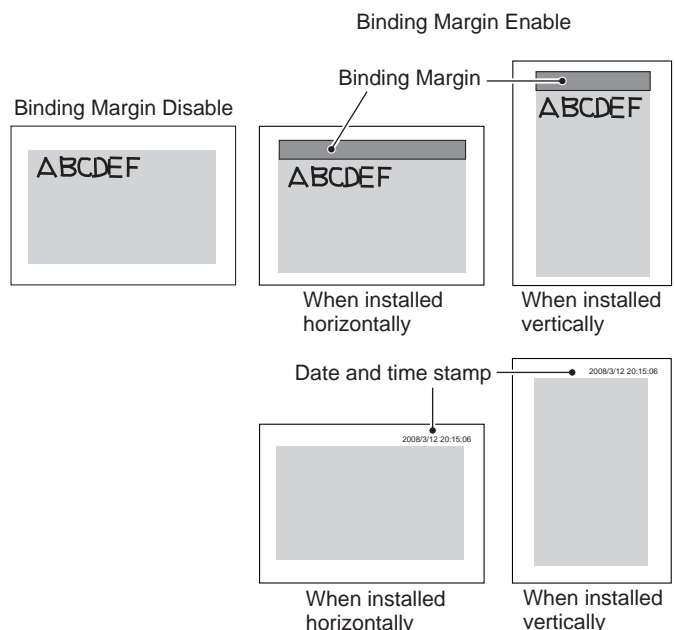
Binding Margin Enable

Binding Margin Disable

ABCDEF

Binding Margin

ABCDEF

ABCDEF

When installed horizontally

When installed vertically

Date and time stamp

2008/3/12 20:15:06

2008/3/12 20:15:06

When installed horizontally

When installed vertically